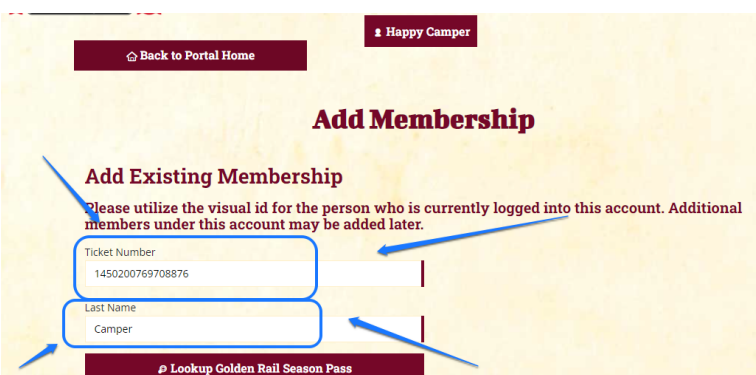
Happy Camper

Back to Portal Home

Add Membership

Add Existing Membership

Please utilize the visual id for the person who is currently logged into this account. Additional members under this account may be added later.

Ticket Number
1450200769708876

Last Name
Camper

Lookup Golden Rail Season Pass